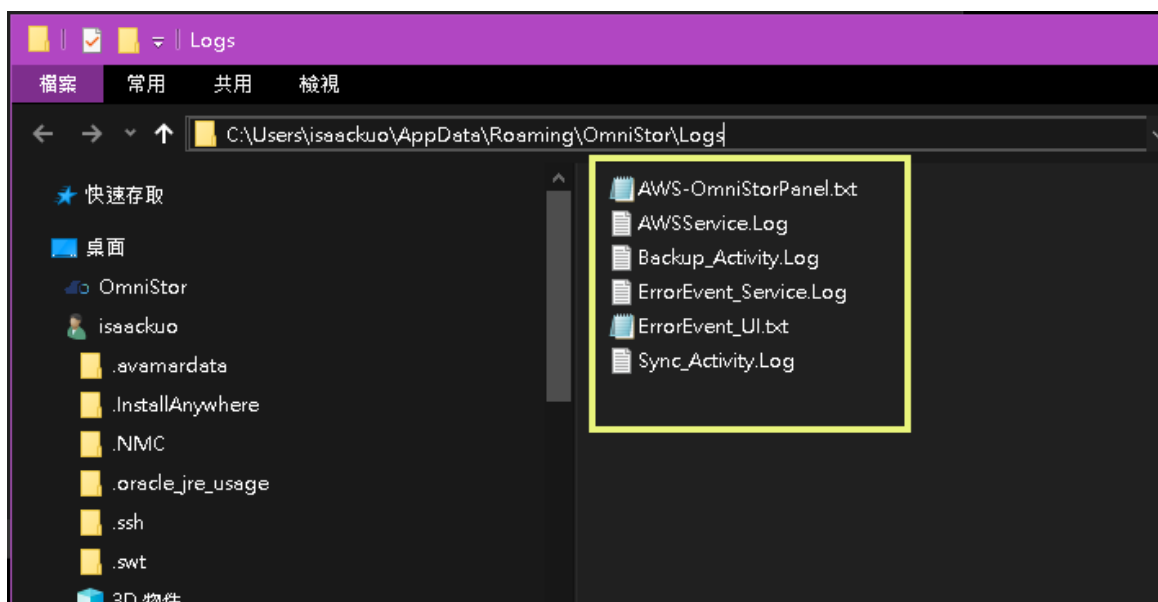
Logs

檔案 常用 共用 檢視

C:\Users\isaackuo\AppData\Roaming\OmniStor\Logs

快速存取
桌面
OmniStor
isaackuo
.avamardata
.InstallAnywhere
.NMC
.oracle_jre_usage
.ssh
.swt
3D 物件

AWS-OmniStorPanel.txt
AWSService.Log
Backup_Activity.Log
ErrorEvent_Service.Log
ErrorEvent_UI.txt
Sync_Activity.Log